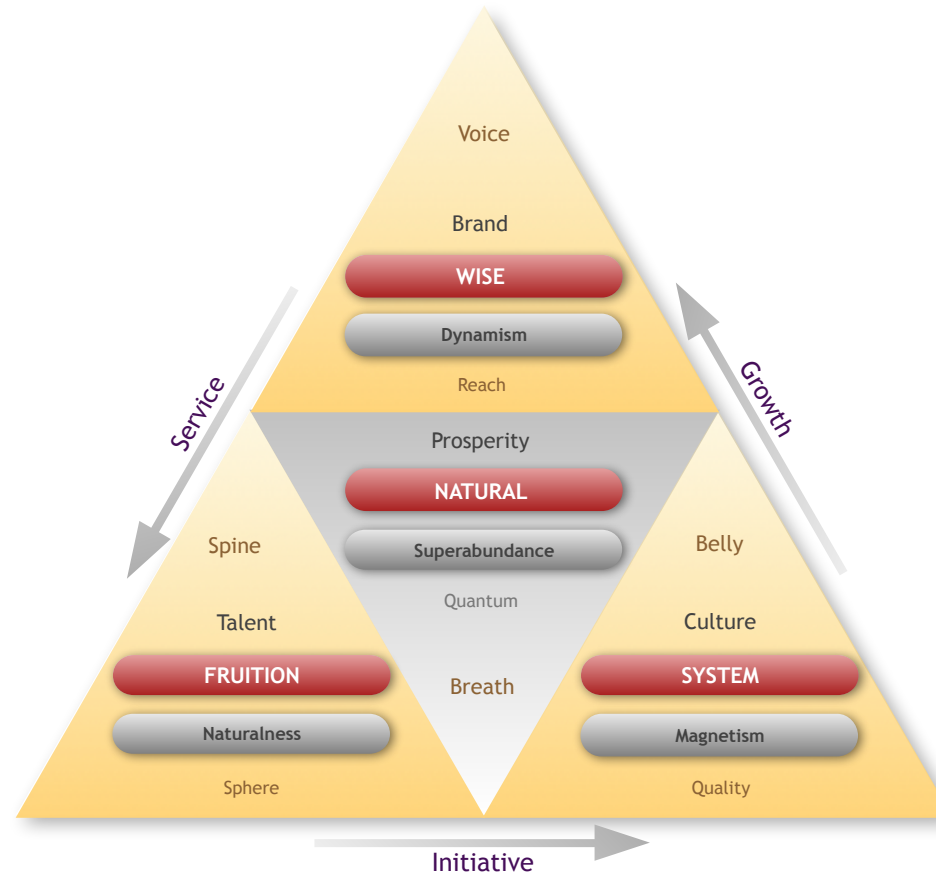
Voice

Brand

WISE

Dynamism

Reach

Service

Growth

Prosperity

NATURAL

Superabundance

Quantum

Breath

Spine

Talent

FRUITION

Naturalness

Sphere

Belly

Culture

SYSTEM

Magnetism

Quality

Initiative